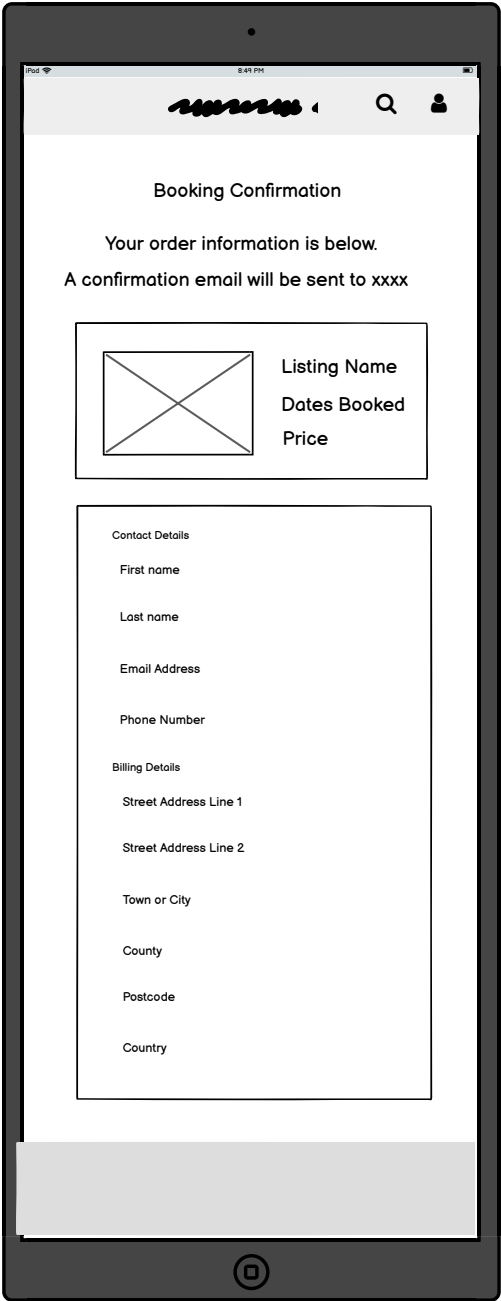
iPad
8:49 PM

Booking Confirmation

Your order information is below.

A confirmation email will be sent to xxxx

Listing Name

Dates Booked

Price

Contact Details

First name

Last name

Email Address

Phone Number

Billing Details

Street Address Line 1

Street Address Line 2

Town or City

County

Postcode

Country